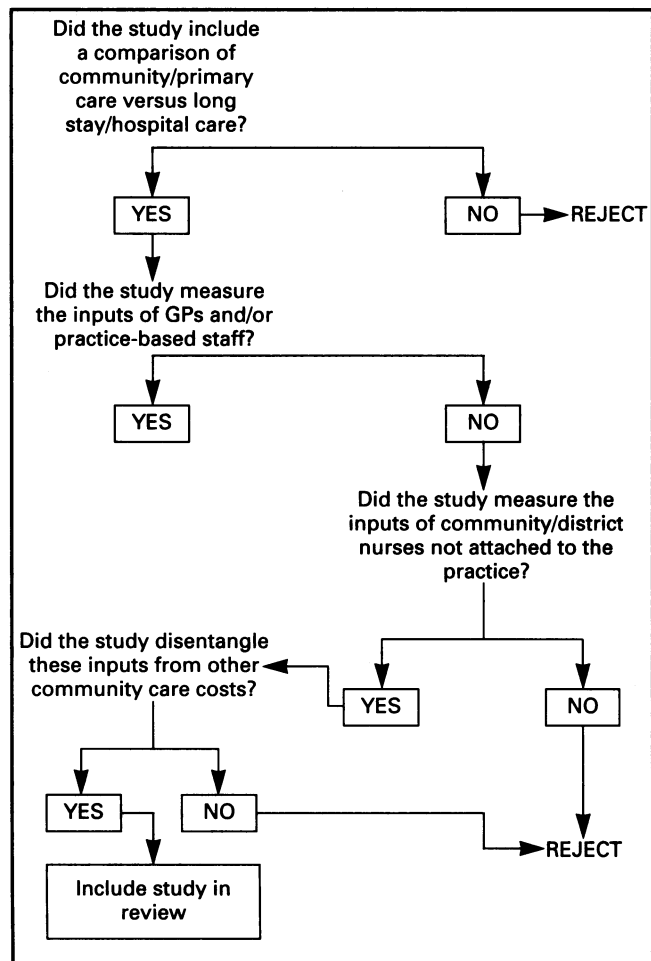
Did the study include a comparison of community/primary care versus long stay/hospital care?

YES

NO

REJECT

Did the study measure the inputs of GPs and/or practice-based staff?

YES

NO

Did the study measure the inputs of community/district nurses not attached to the practice?

Did the study disentangle these inputs from other community care costs?

YES

NO

YES

NO

REJECT

Include study in review